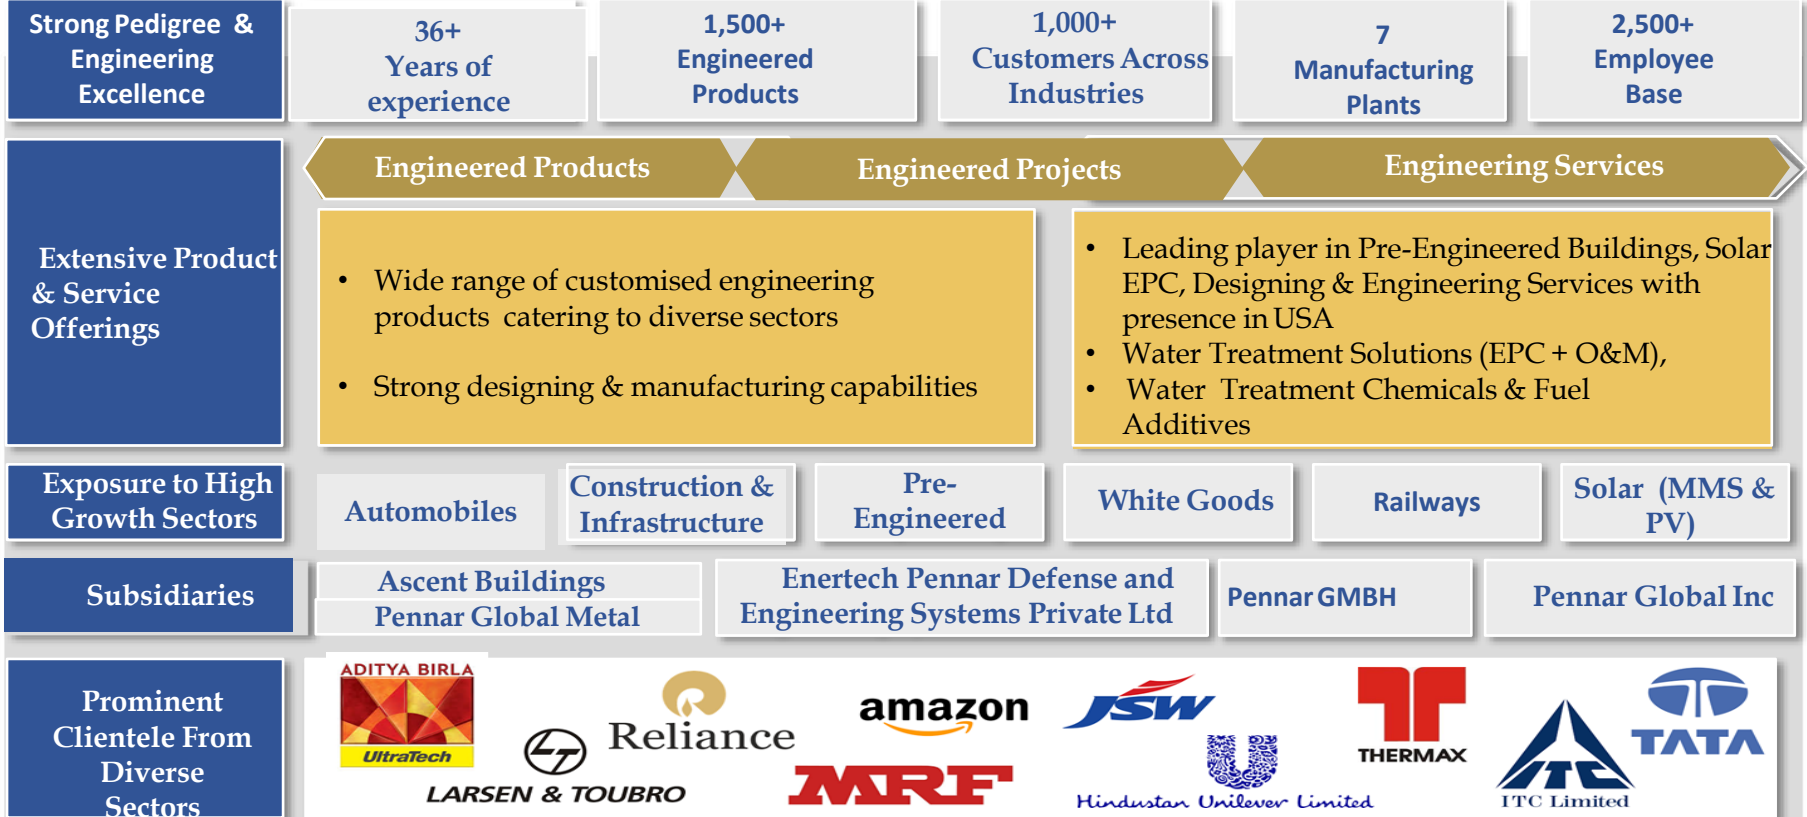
Strong Pedigree & Engineering Excellence

36+ Years of experience

1,500+ Engineered Products

1,000+ Customers Across Industries

7 Manufacturing Plants

2,500+ Employee Base

Extensive Product & Service Offerings

Engineered Products

Engineered Projects

Engineering Services

- Wide range of customised engineering products catering to diverse sectors
- Strong designing & manufacturing capabilities

- Leading player in Pre-Engineered Buildings, Solar EPC, Designing & Engineering Services with presence in USA
- Water Treatment Solutions (EPC + O&M),
- Water Treatment Chemicals & Fuel Additives

Exposure to High Growth Sectors

Automobiles

Construction & Infrastructure

Pre-Engineered

White Goods

Railways

Solar (MMS & PV)

Subsidiaries

Ascent Buildings

Pennar Global Metal

Enertech Pennar Defense and Engineering Systems Private Ltd

Pennar GMBH

Pennar Global Inc

Prominent Clientele From Diverse Sectors

ADITYA BIRLA
UltraTech

LARSEN & TOUBRO

Reliance

amazon

MRF

JSW

Hindustan Unilever Limited

THERMAX

ITC Limited

TATA